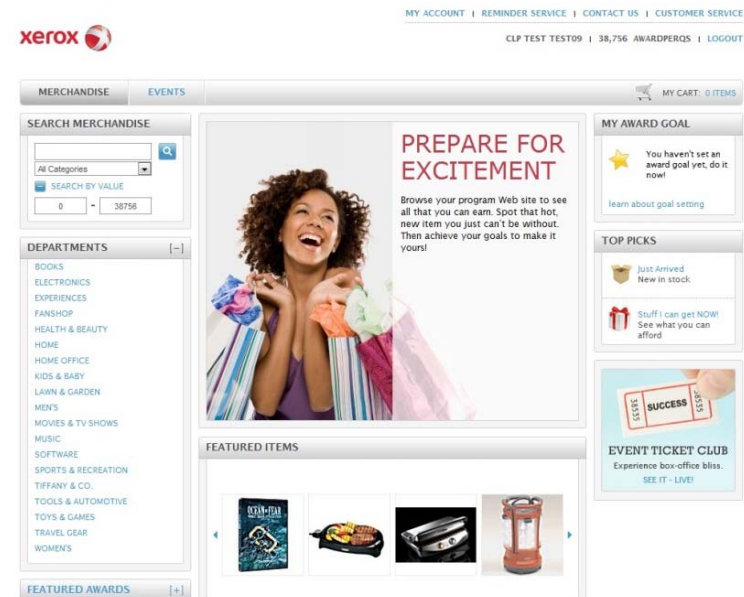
xerox

MY ACCOUNT | REMINDER SERVICE | CONTACT US | CUSTOMER SERVICE

CLP TEST TEST09 | 38,756 AWARDPERQS | LOGOUT

MERCHANDISE EVENTS

MY CART: 0 ITEMS

SEARCH MERCHANDISE

All Categories

SEARCH BY VALUE

0 - 38756

DEPARTMENTS [–]

BOOKS
ELECTRONICS
EXPERIENCES
FANSHOP
HEALTH & BEAUTY
HOME
HOME OFFICE
KIDS & BABY
LAWN & GARDEN
MEN'S
MOVIES & TV SHOWS
MUSIC
SOFTWARE
SPORTS & RECREATION
TIFFANY & CO.
TOOLS & AUTOMOTIVE
TOYS & GAMES
TRAVEL GEAR
WOMEN'S

FEATURED AWARDS [+]

PREPARE FOR EXCITEMENT

Browse your program Web site to see all that you can earn. Spot that hot, new item you just can't be without. Then achieve your goals to make it yours!

FEATURED ITEMS

OCEAN OF FEAR

MY AWARD GOAL

You haven't set an award goal yet, do it now!

learn about goal setting

TOP PICKS

Just Arrived
New in stock

Stuff I can get NOW!
See what you can afford

SUCCESS

EVENT TICKET CLUB
Experience box-office bliss.
SEE IT - LIVE!